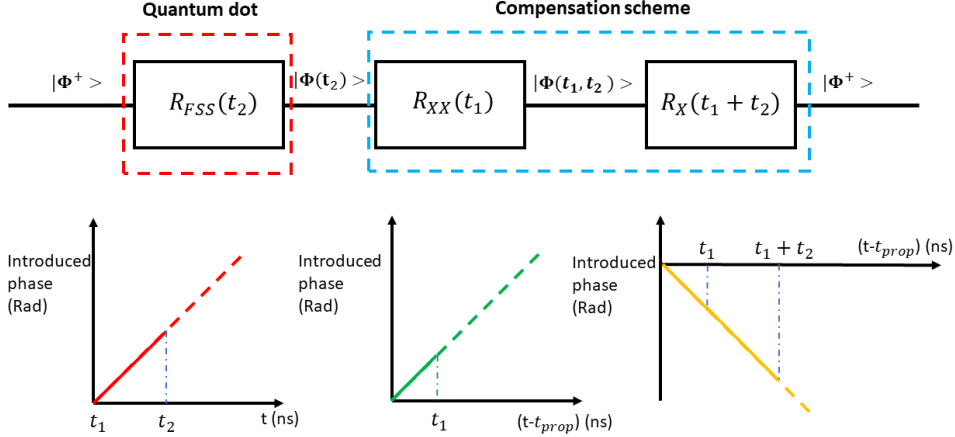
Quantum dot

Compensation scheme

$|\mathbf{\Phi}^+>$

$R_{FSS}(t_2)$

$|\mathbf{\Phi}(\mathbf{t_2})>$

$R_{XX}(t_1)$

$|\mathbf{\Phi}(\boldsymbol{t_1},\boldsymbol{t_2})>$

$R_X(t_1+t_2)$

$|\mathbf{\Phi}^+>$

Introduced phase (Rad)

$t_1$

$t_2$

t (ns)

Introduced phase (Rad)

$t_1$

(t-$t_{prop}$) (ns)

Introduced phase (Rad)

$t_1$

$t_1+t_2$

(t-$t_{prop}$) (ns)